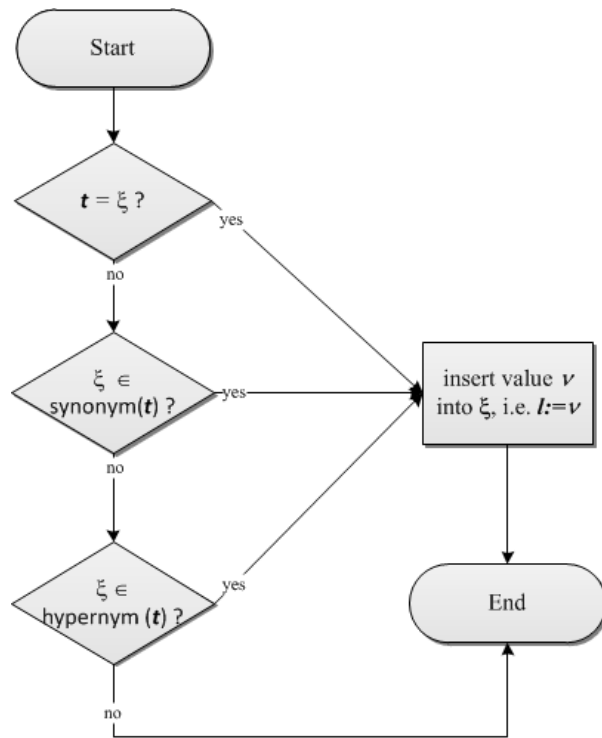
Start

$\boldsymbol{t} = \xi$ ?

yes

no

$\xi \in$ synonym($\boldsymbol{t}$) ?

yes

no

insert value $\boldsymbol{v}$ into $\xi$, i.e. $\boldsymbol{l}$:=$\boldsymbol{v}$

$\xi \in$ hypernym ($\boldsymbol{t}$) ?

yes

End

no